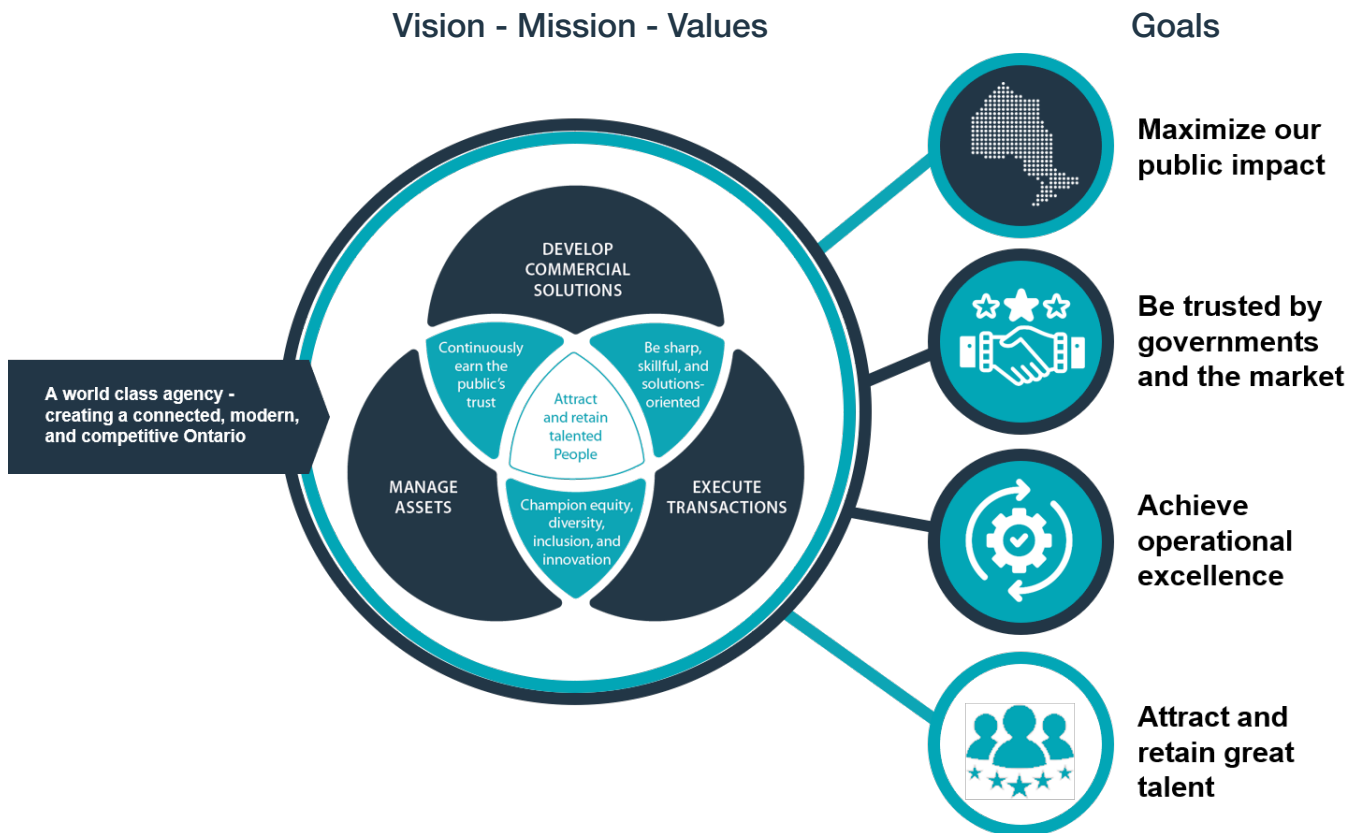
Vision - Mission - Values

Goals

A world class agency - creating a connected, modern, and competitive Ontario

DEVELOP COMMERCIAL SOLUTIONS

Continuously earn the public's trust

Be sharp, skillful, and solutions-oriented

Attract and retain talented People

MANAGE ASSETS

EXECUTE TRANSACTIONS

Champion equity, diversity, inclusion, and innovation

Maximize our public impact

Be trusted by governments and the market

Achieve operational excellence

Attract and retain great talent